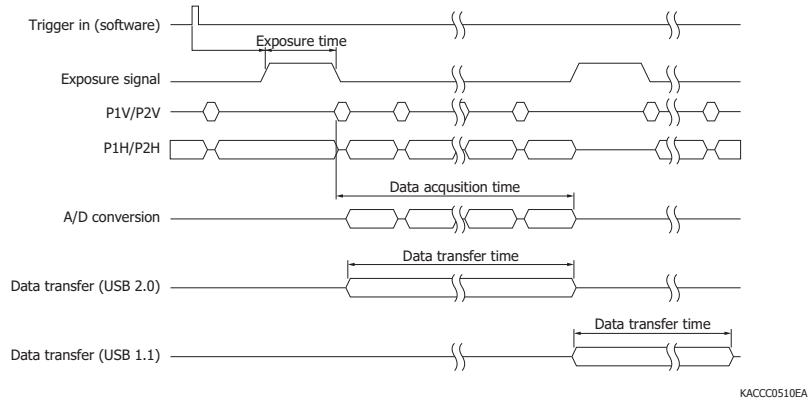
Trigger in (software)

Exposure time

Exposure signal

P1V/P2V

P1H/P2H

Data acqusition time

A/D conversion

Data transfer time

Data transfer (USB 2.0)

Data transfer time

Data transfer (USB 1.1)

KACCC0510EA